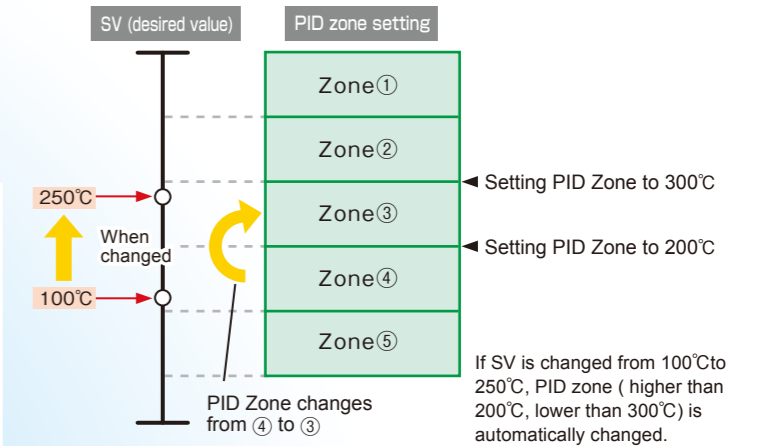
SV (desired value)

PID zone setting

Zone①

Zone②

Zone③

Zone④

Zone⑤

◀ Setting PID Zone to 300℃

◀ Setting PID Zone to 200℃

250℃

When changed

100℃

PID Zone changes from ④ to ③

If SV is changed from 100℃to 250℃, PID zone ( higher than 200℃, lower than 300℃) is automatically changed.